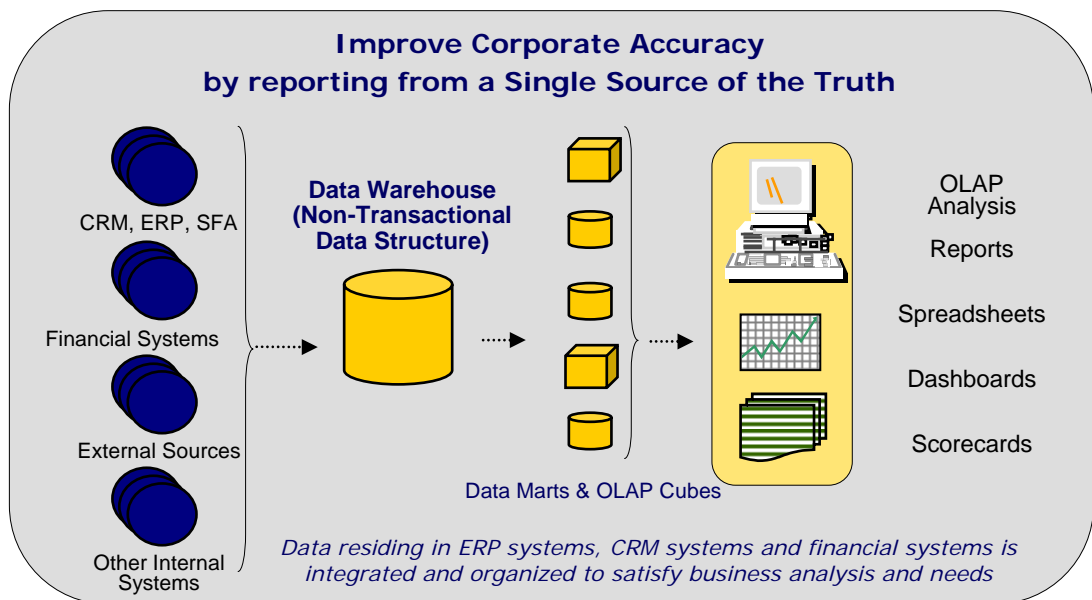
Improve Corporate Accuracy
by reporting from a Single Source of the Truth

CRM, ERP, SFA

Financial Systems

External Sources

Other Internal Systems

Data Warehouse
(Non-Transactional Data Structure)

Data Marts & OLAP Cubes

OLAP Analysis

Reports

Spreadsheets

Dashboards

Scorecards

*Data residing in ERP systems, CRM systems and financial systems is integrated and organized to satisfy business analysis and needs*